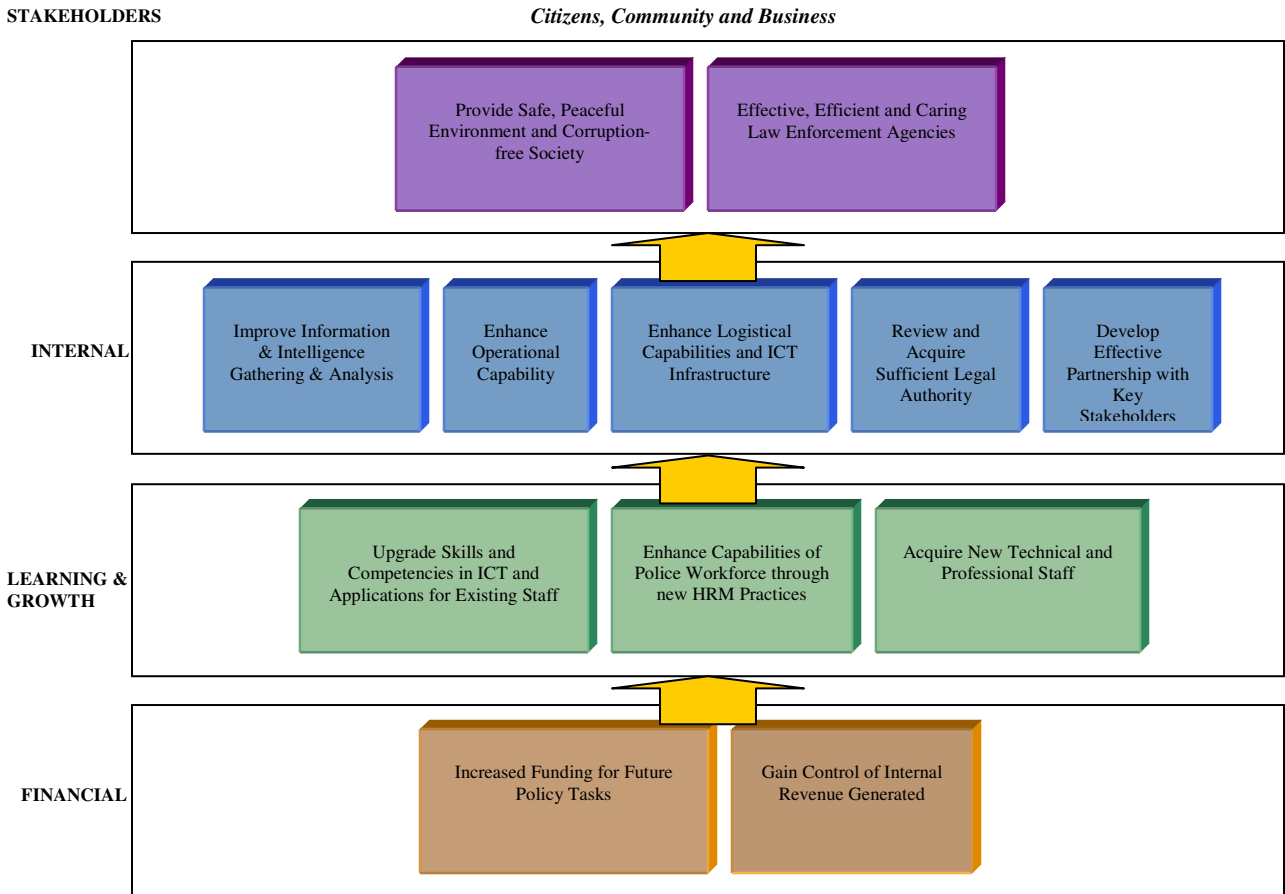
STAKEHOLDERS

Citizens, Community and Business

Provide Safe, Peaceful Environment and Corruption-free Society

Effective, Efficient and Caring Law Enforcement Agencies

INTERNAL

Improve Information & Intelligence Gathering & Analysis

Enhance Operational Capability

Enhance Logistical Capabilities and ICT Infrastructure

Review and Acquire Sufficient Legal Authority

Develop Effective Partnership with Key Stakeholders

LEARNING & GROWTH

Upgrade Skills and Competencies in ICT and Applications for Existing Staff

Enhance Capabilities of Police Workforce through new HRM Practices

Acquire New Technical and Professional Staff

FINANCIAL

Increased Funding for Future Policy Tasks

Gain Control of Internal Revenue Generated